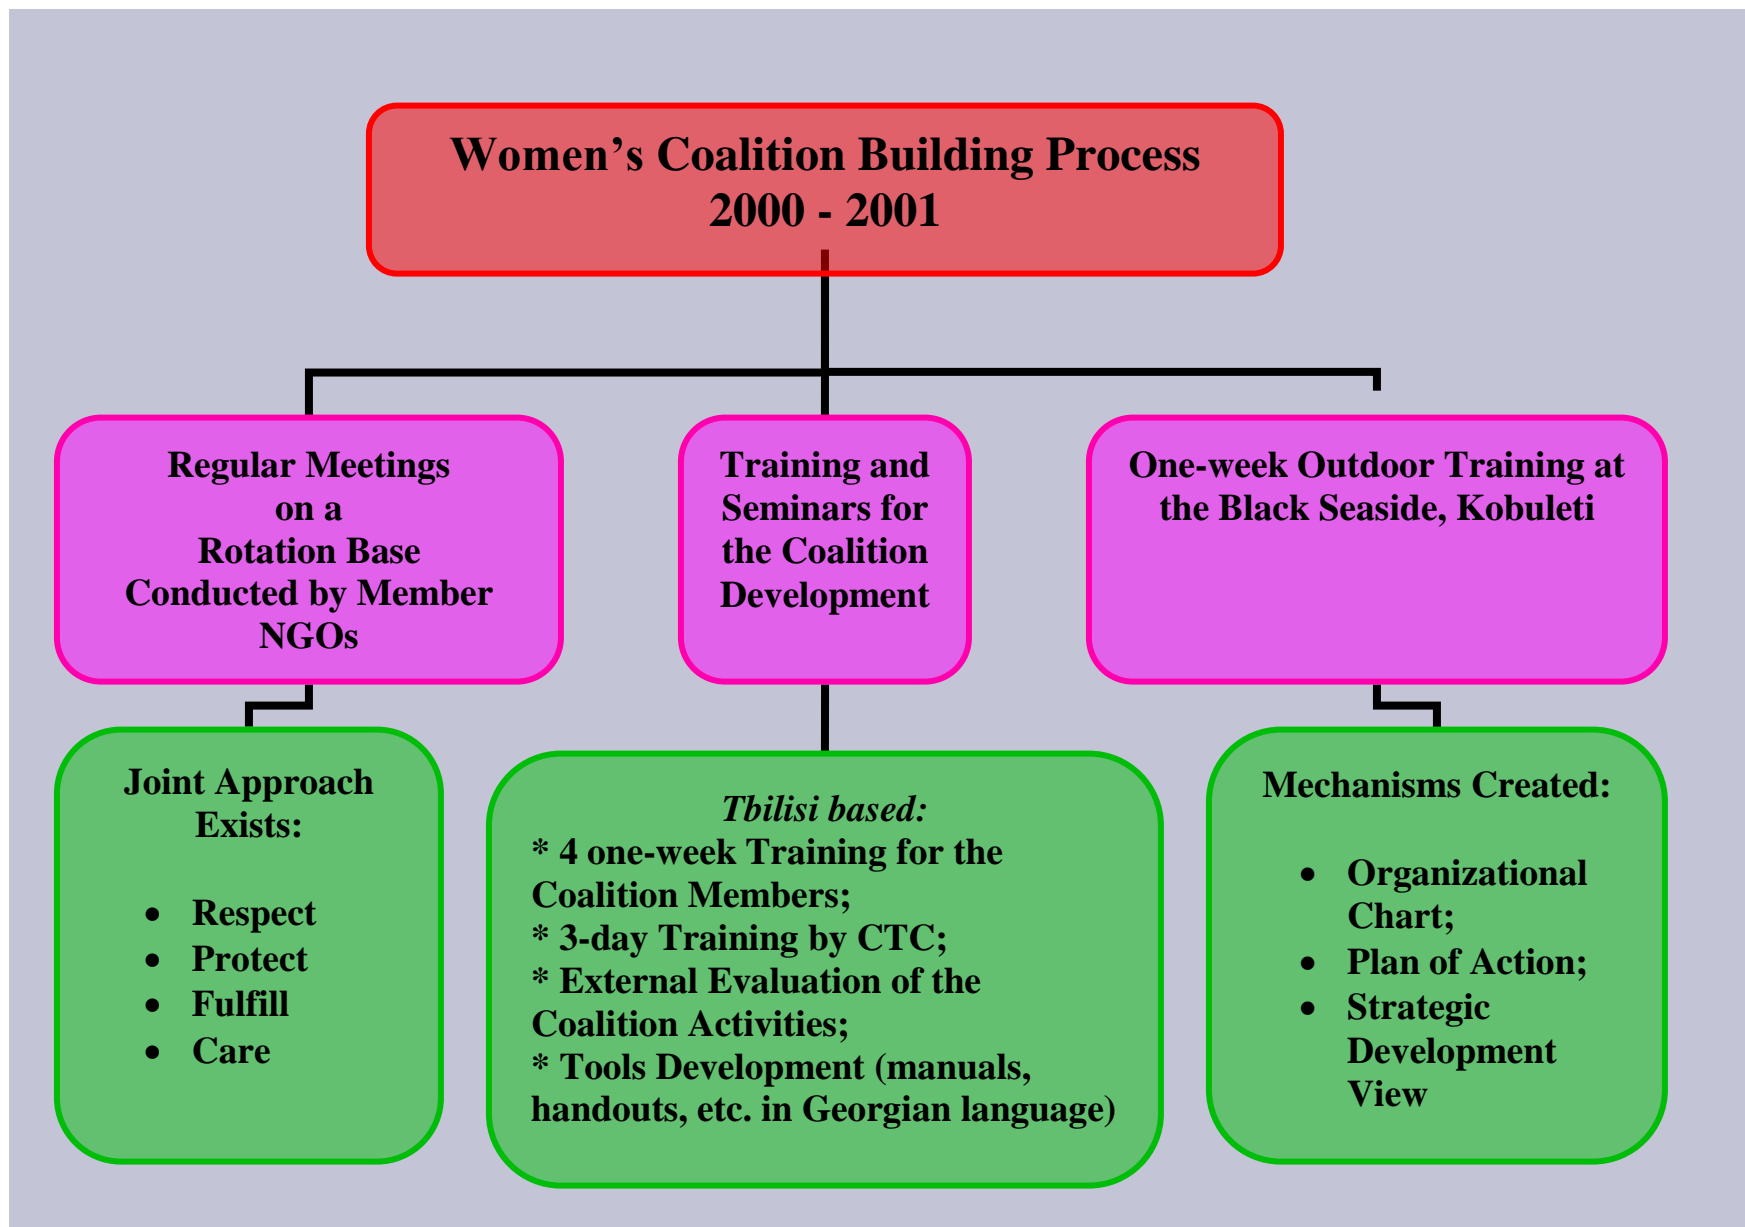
Women's Coalition Building Process
2000 - 2001

Regular Meetings on a Rotation Base Conducted by Member NGOs

Training and Seminars for the Coalition Development

One-week Outdoor Training at the Black Seaside, Kobuleti

Joint Approach Exists:

- Respect
- Protect
- Fulfill
- Care

*Tbilisi based:*
* 4 one-week Training for the Coalition Members;
* 3-day Training by CTC;
* External Evaluation of the Coalition Activities;
* Tools Development (manuals, handouts, etc. in Georgian language)

Mechanisms Created:

- Organizational Chart;
- Plan of Action;
- Strategic Development View